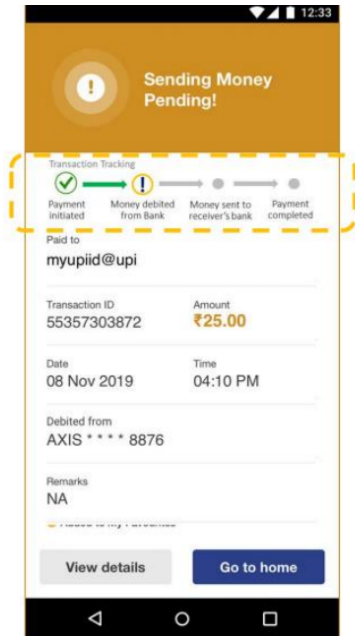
12:33

Sending Money Pending!

Transaction Tracking

Payment initiated

Money debited from Bank

Money sent to receiver's bank

Payment completed

Paid to

myupiid@upi

Transaction ID

55357303872

Amount

₹25.00

Date

08 Nov 2019

Time

04:10 PM

Debited from

AXIS * * * * 8876

Remarks

NA

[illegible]

View details

Go to home